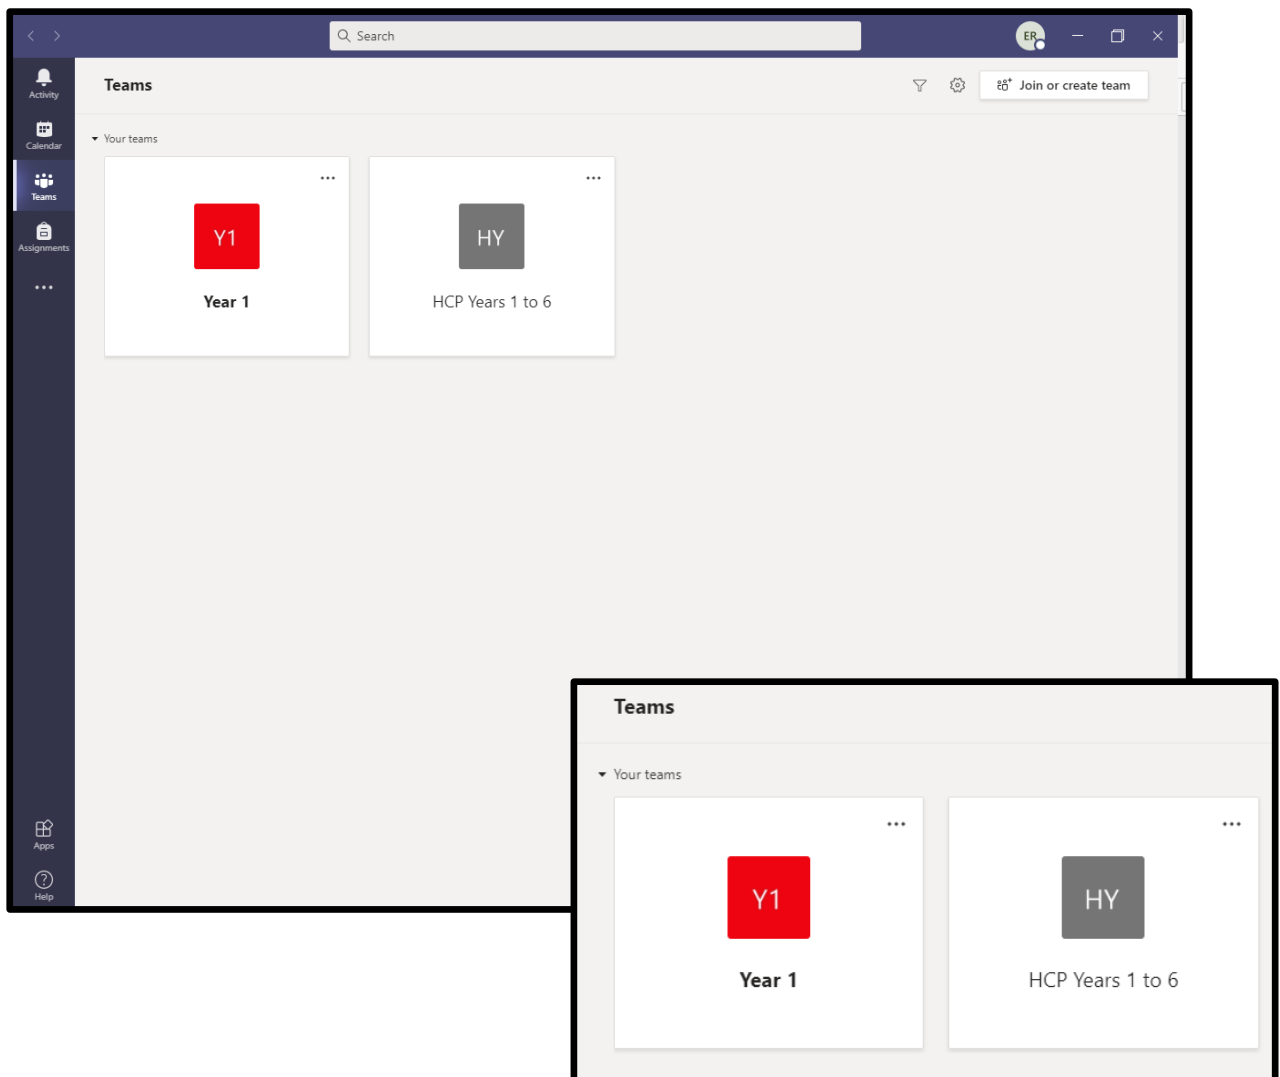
Search

ER

Activity

Calendar

Teams

Assignments

...

Apps

Help

Teams

Join or create team

Your teams

...

Y1

Year 1

...

HY

HCP Years 1 to 6

Teams

Your teams

...

Y1

Year 1

...

HY

HCP Years 1 to 6